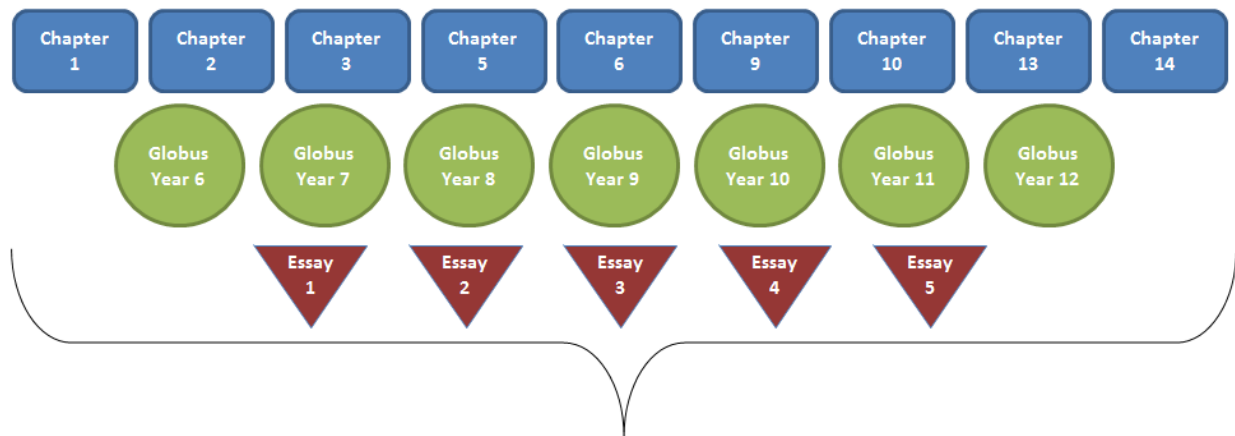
Chapter 1

Chapter 2

Chapter 3

Chapter 5

Chapter 6

Chapter 9

Chapter 10

Chapter 13

Chapter 14

Globus Year 6

Globus Year 7

Globus Year 8

Globus Year 9

Globus Year 10

Globus Year 11

Globus Year 12

Essay 1

Essay 2

Essay 3

Essay 4

Essay 5